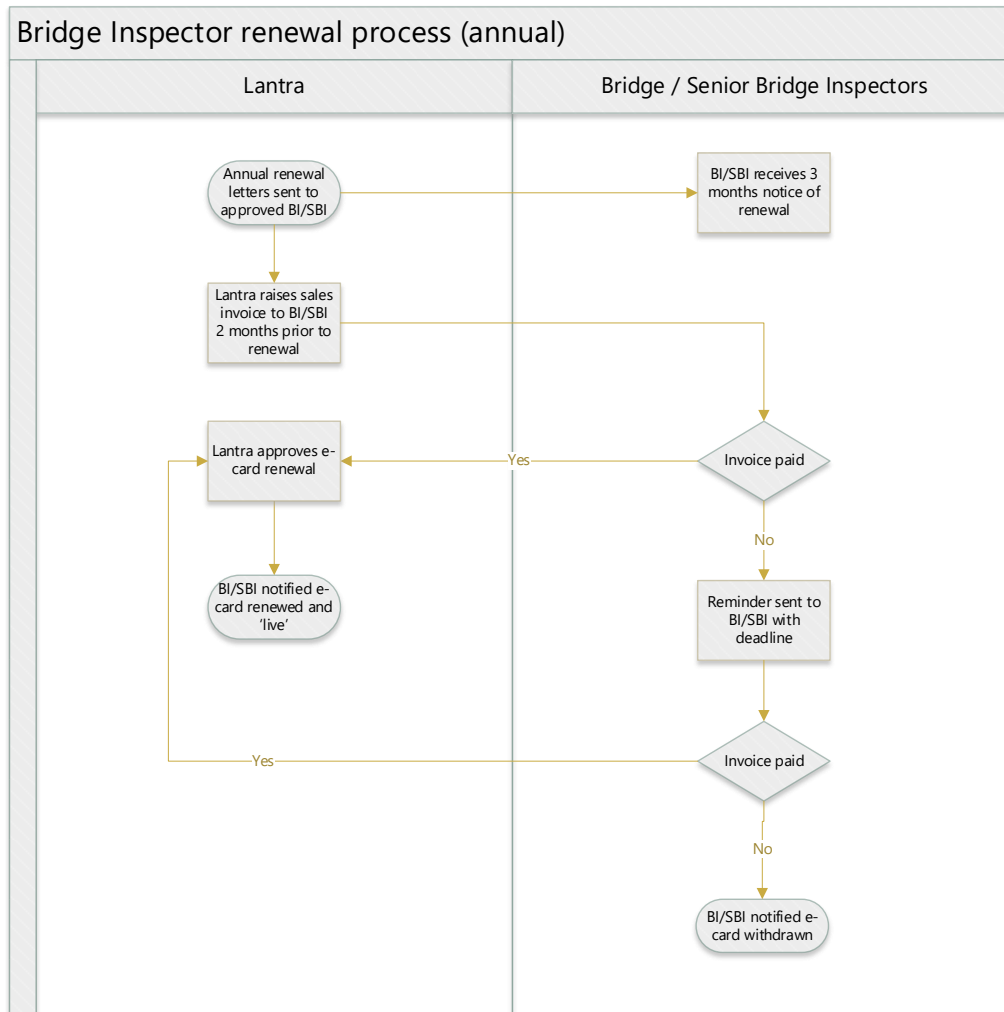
Bridge Inspector renewal process (annual)

Lantra

Bridge / Senior Bridge Inspectors

Annual renewal letters sent to approved BI/SBI

BI/SBI receives 3 months notice of renewal

Lantra raises sales invoice to BI/SBI 2 months prior to renewal

Lantra approves e-card renewal

Yes

Invoice paid

No

BI/SBI notified e-card renewed and 'live'

Reminder sent to BI/SBI with deadline

Yes

Invoice paid

No

BI/SBI notified e-card withdrawn